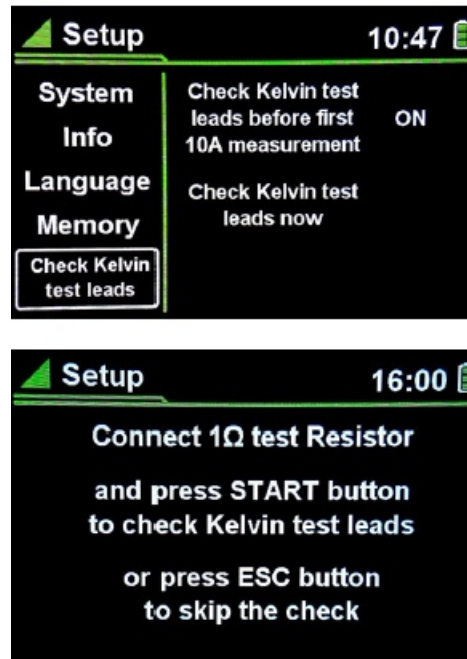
Setup 10:47

System

Info

Language

Memory

Check Kelvin test leads

Check Kelvin test leads before first 10A measurement ON

Check Kelvin test leads now

Setup 16:00

Connect 1Ω test Resistor

and press START button to check Kelvin test leads

or press ESC button to skip the check